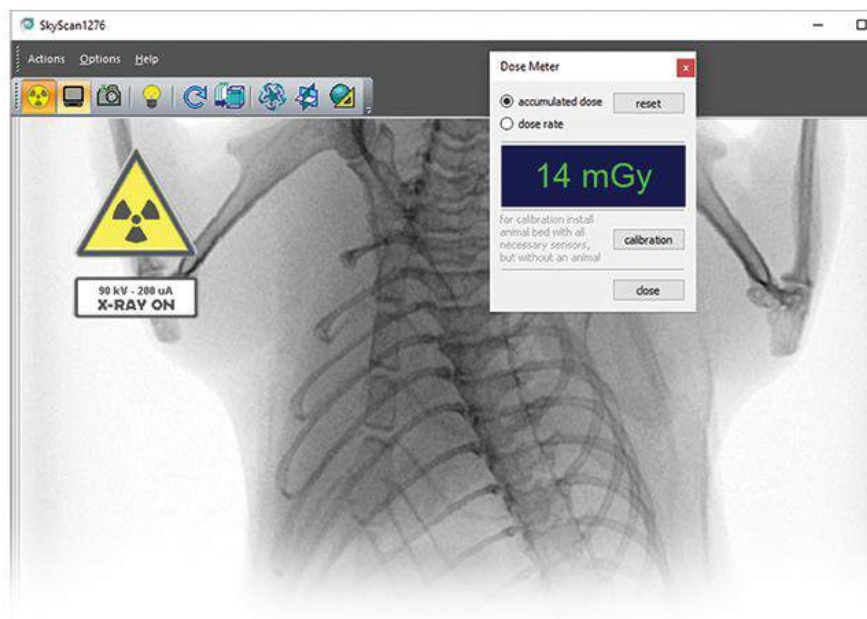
SkyScan1276

Actions Options Help

Dose Meter

accumulated dose reset

dose rate

14 mGy

for calibration install animal bed with all necessary sensors, but without an animal

calibration

close

90 kV - 200 uA
X-RAY ON